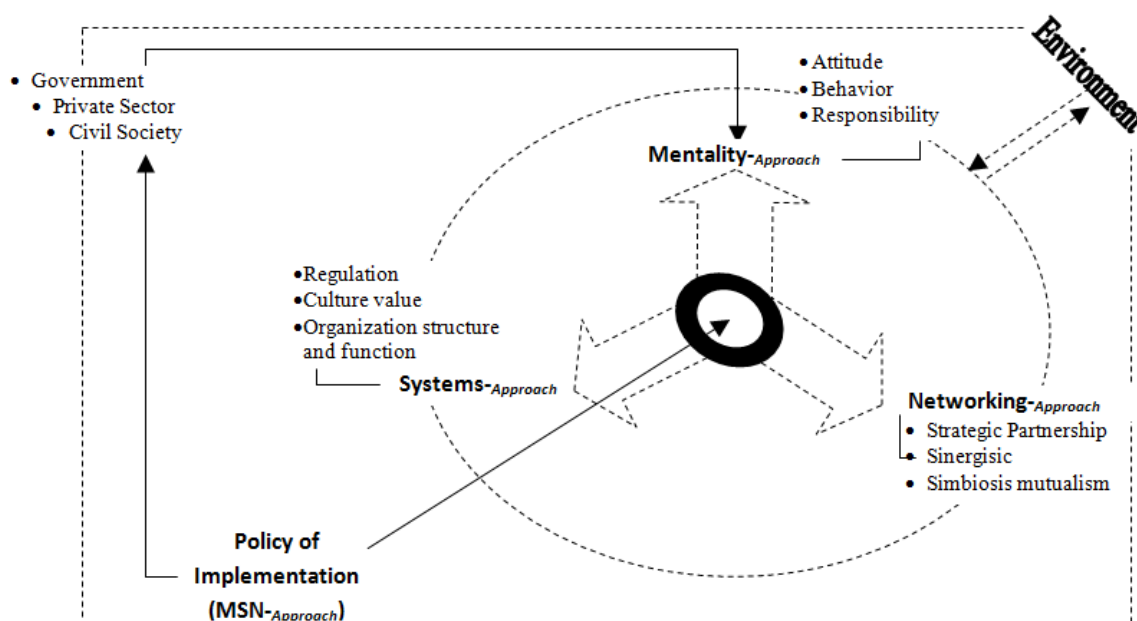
Environment

• Government
• Private Sector
• Civil Society

• Attitude
• Behavior
• Responsibility

Mentality-Approach

•Regulation
•Culture value
•Organization structure and function

Systems-Approach

Networking-Approach
• Strategic Partnership
• Sinergisic
• Simbiosis mutualism

Policy of Implementation (MSN-Approach)